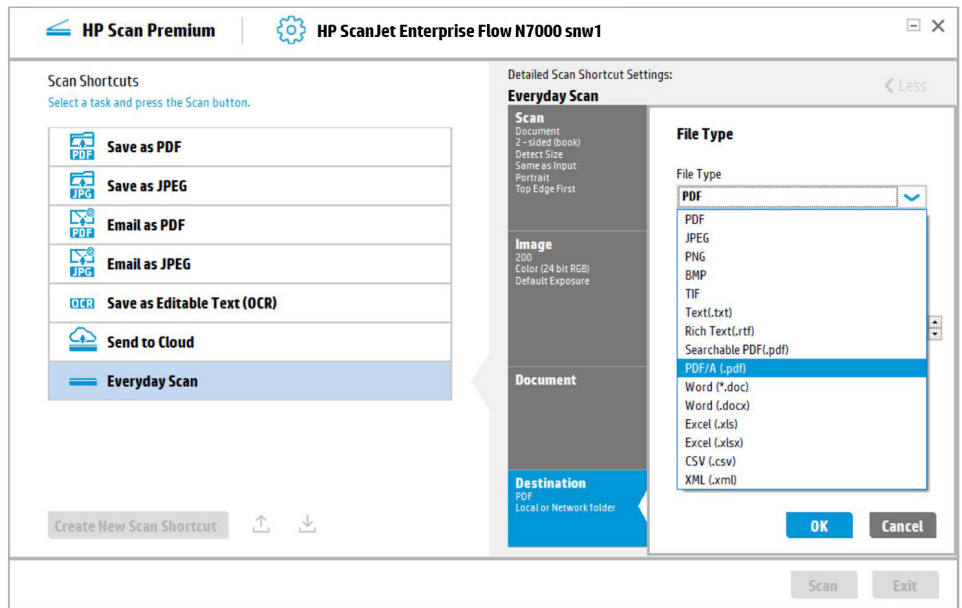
HP Scan Premium

HP ScanJet Enterprise Flow N7000 snw1

Scan Shortcuts
Select a task and press the Scan button.

PDF Save as PDF
JPG Save as JPEG
PDF Email as PDF
JPG Email as JPEG
OCR Save as Editable Text (OCR)
Send to Cloud
Everyday Scan

Create New Scan Shortcut

Detailed Scan Shortcut Settings:
Everyday Scan

Less

Scan
Document
2 - sided (book)
Detect Size
Same as Input
Portrait
Top Edge First

Image
200
Color (24 bit RGB)
Default Exposure

Document

Destination
PDF
Local or Network folder

File Type

File Type
PDF

PDF
JPEG
PNG
BMP
TIF
Text(.txt)
Rich Text(.rtf)
Searchable PDF(.pdf)
PDF/A (.pdf)
Word (*.doc)
Word (.docx)
Excel (.xls)
Excel (.xlsx)
CSV (.csv)
XML (.xml)

OK
Cancel

Scan
Exit